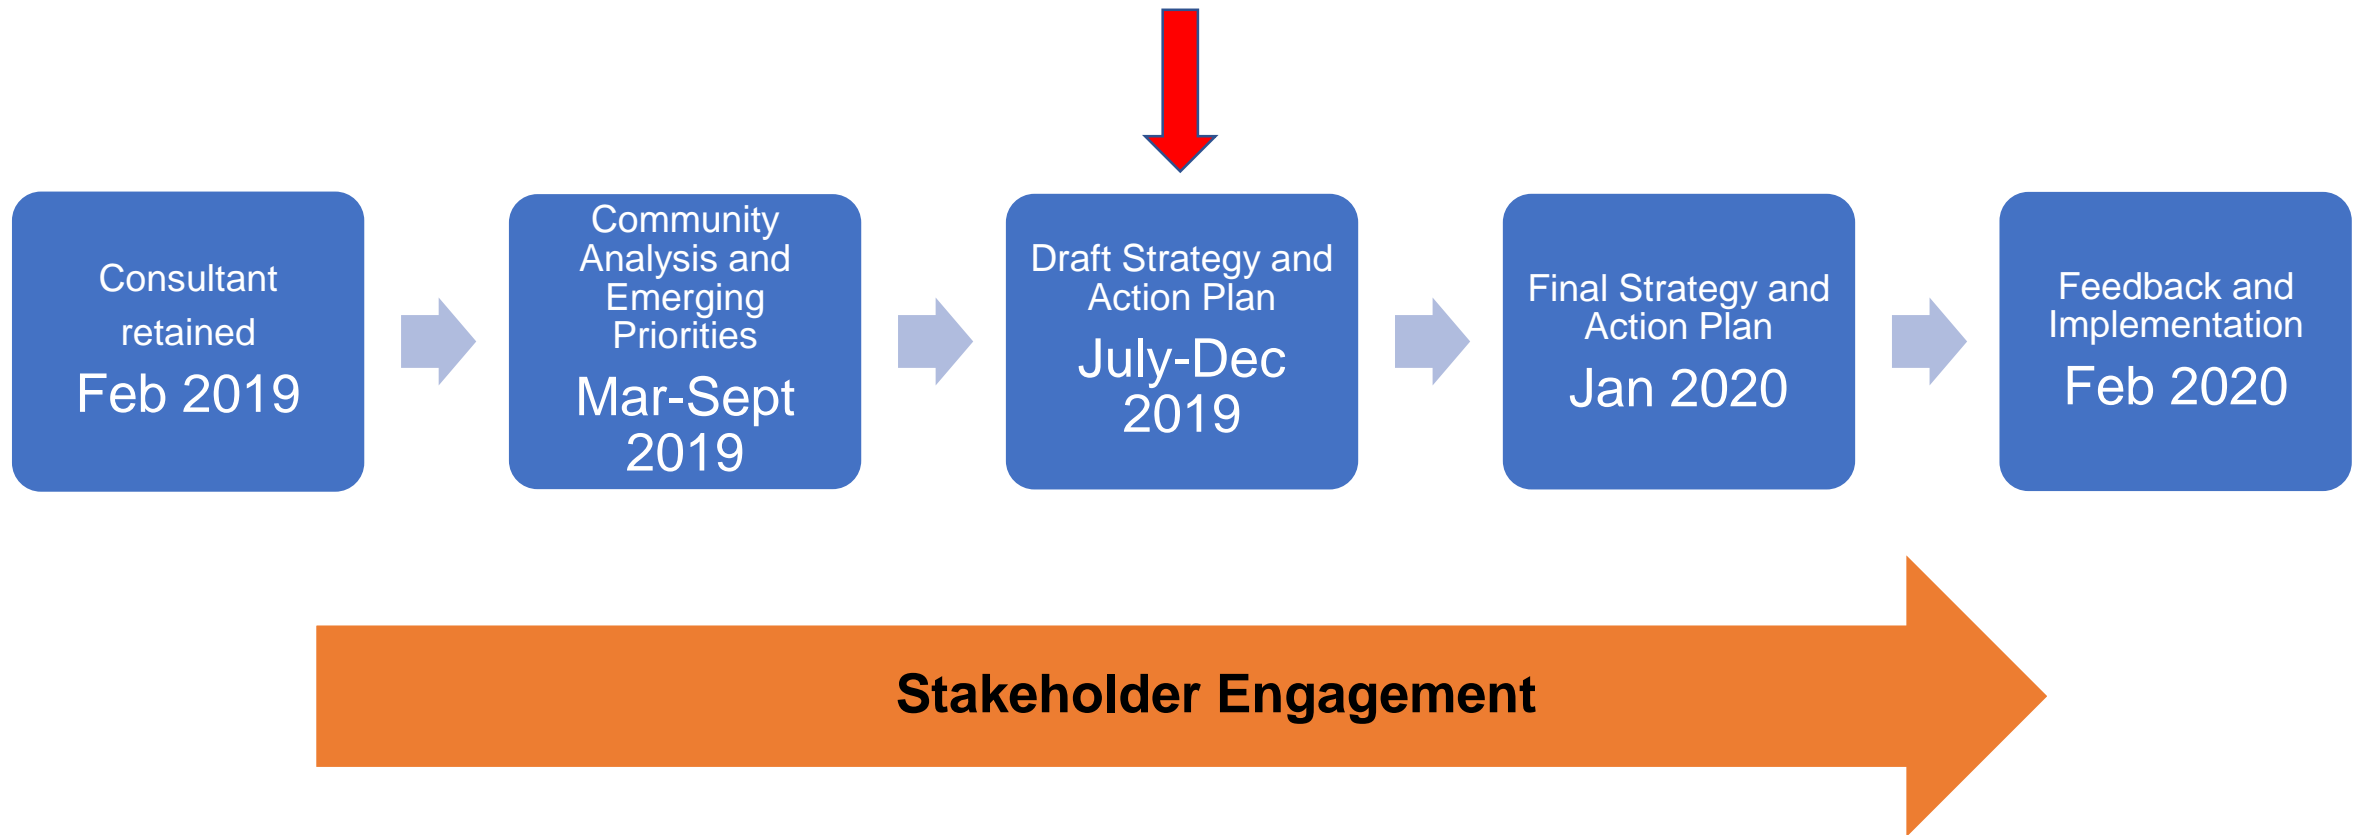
Consultant retained
Feb 2019

Community Analysis and Emerging Priorities
Mar-Sept 2019

Draft Strategy and Action Plan
July-Dec 2019

Final Strategy and Action Plan
Jan 2020

Feedback and Implementation
Feb 2020

Stakeholder Engagement